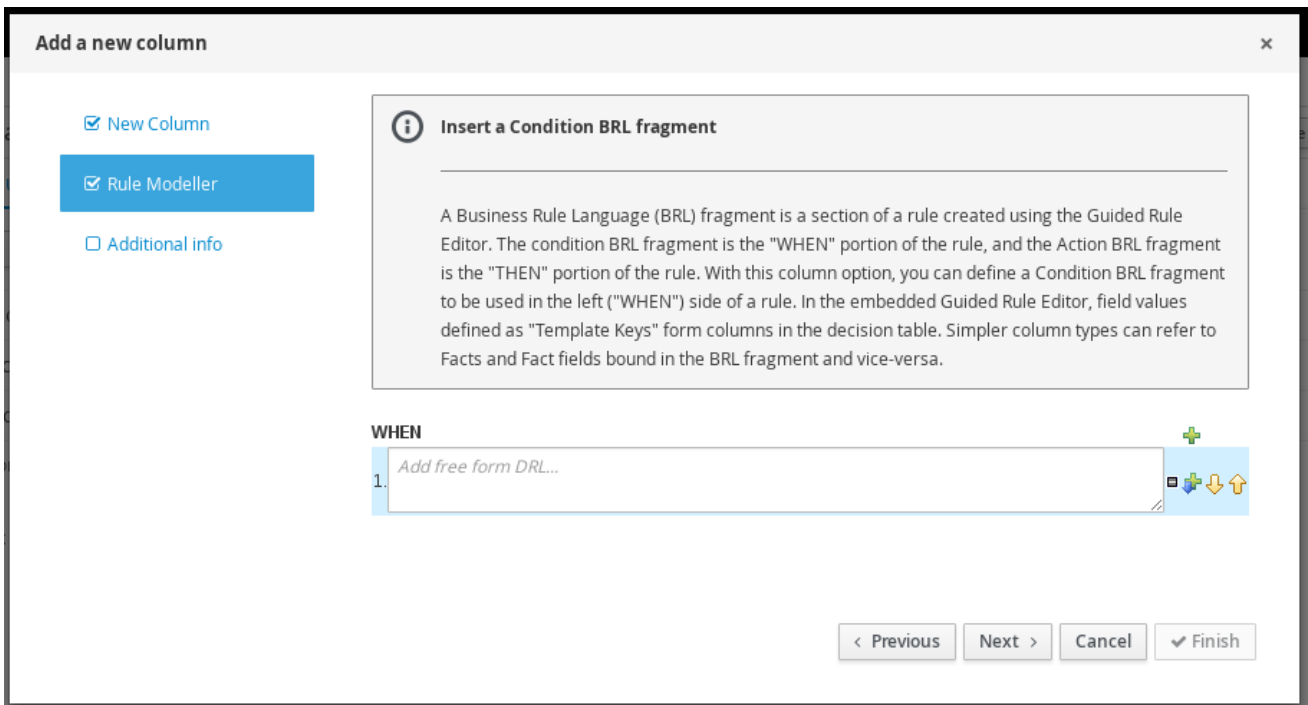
Add a new column

×

New Column

Rule Modeller

Additional info

Insert a Condition BRL fragment

A Business Rule Language (BRL) fragment is a section of a rule created using the Guided Rule Editor. The condition BRL fragment is the "WHEN" portion of the rule, and the Action BRL fragment is the "THEN" portion of the rule. With this column option, you can define a Condition BRL fragment to be used in the left ("WHEN") side of a rule. In the embedded Guided Rule Editor, field values defined as "Template Keys" form columns in the decision table. Simpler column types can refer to Facts and Fact fields bound in the BRL fragment and vice-versa.

WHEN

1. Add free form DRL...

‹ Previous

Next ›

Cancel

✔ Finish